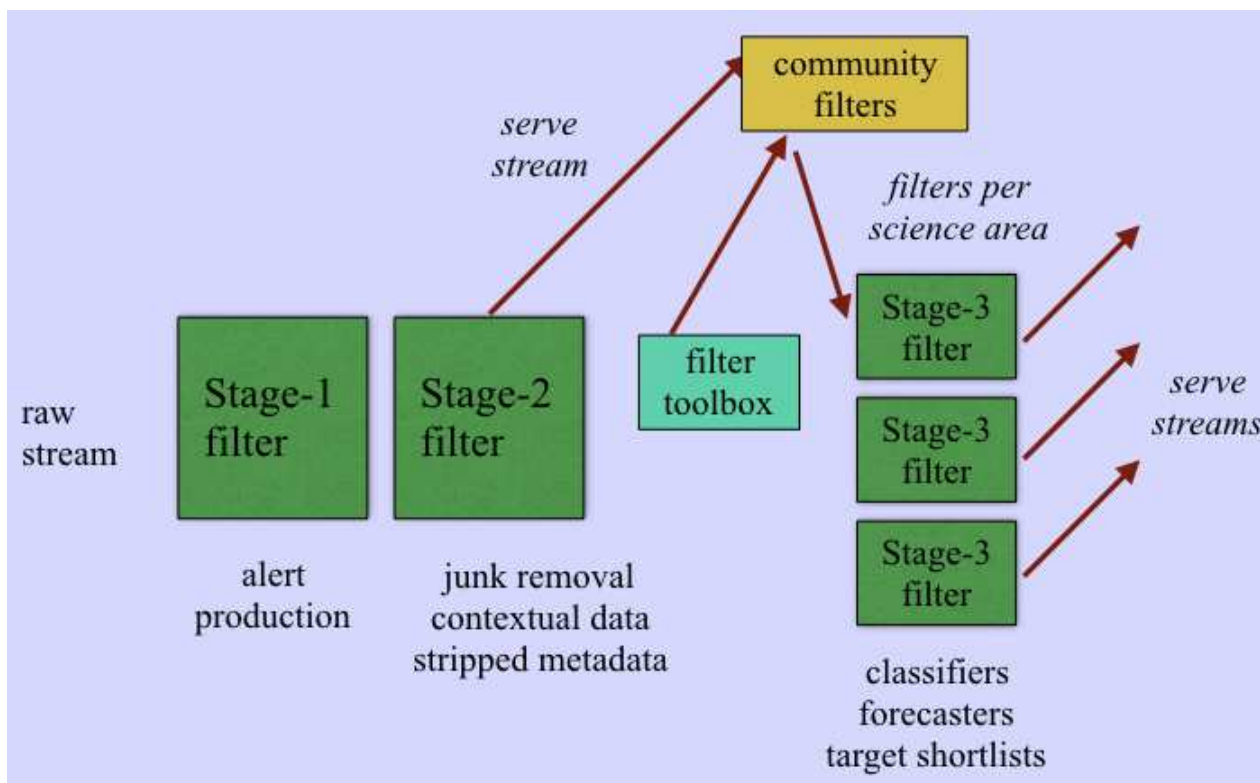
community filters

serve stream

filters per science area

raw stream

Stage-1 filter

Stage-2 filter

filter toolbox

Stage-3 filter

Stage-3 filter

Stage-3 filter

serve streams

alert production

junk removal contextual data stripped metadata

classifiers forecasters target shortlists